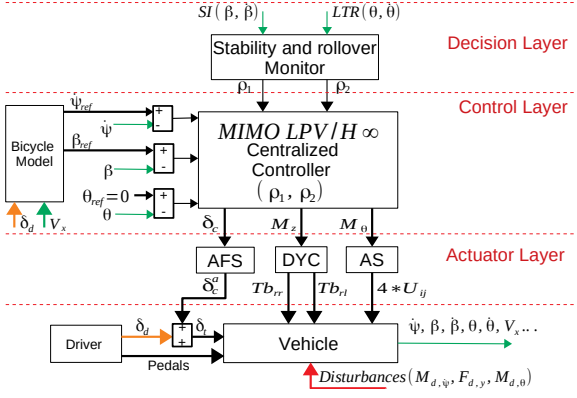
$SI(\beta, \dot{\beta})$ $LTR(\theta, \dot{\theta})$

Decision Layer

Stability and rollover Monitor

$\rho_1$ $\rho_2$

Control Layer

Bicycle Model

$\psi_{ref}$

$\dot{\psi}$

$\beta_{ref}$

$\beta$

$\theta_{ref}=0$

$\theta$

+ - + - + -

$MIMO\ LPV/H\infty$ Centralized Controller $(\rho_1, \rho_2)$

$\delta_d$ $V_x$

$\delta_c$ $M_z$ $M_\theta$

Actuator Layer

AFS DYC AS

$\delta_c^a$

$Tb_{rr}$ $Tb_{rl}$ $4*U_{ij}$

Driver

$\delta_d$

+ +

$\delta_t$

Vehicle

$\dot{\psi}, \beta, \dot{\beta}, \theta, \dot{\theta}, V_x..$

Pedals

$Disturbances(M_{d,\psi}, F_{d,y}, M_{d,\theta})$